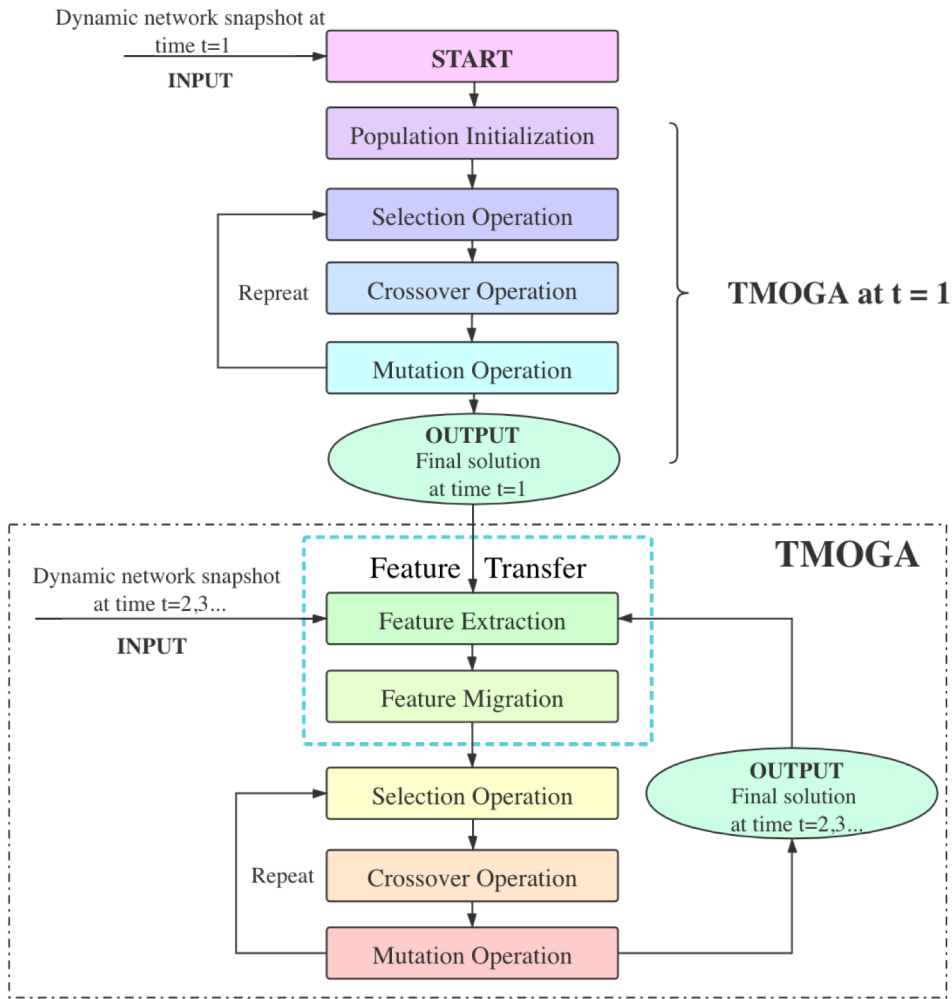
Dynamic network snapshot at time t=1

INPUT

START

Population Initialization

Selection Operation

Repreat

Crossover Operation

Mutation Operation

TMOGA at t = 1

OUTPUT
Final solution
at time t=1

TMOGA

Feature Transfer

Dynamic network snapshot at time t=2,3...

INPUT

Feature Extraction

Feature Migration

Selection Operation

OUTPUT
Final solution
at time t=2,3...

Repeat

Crossover Operation

Mutation Operation